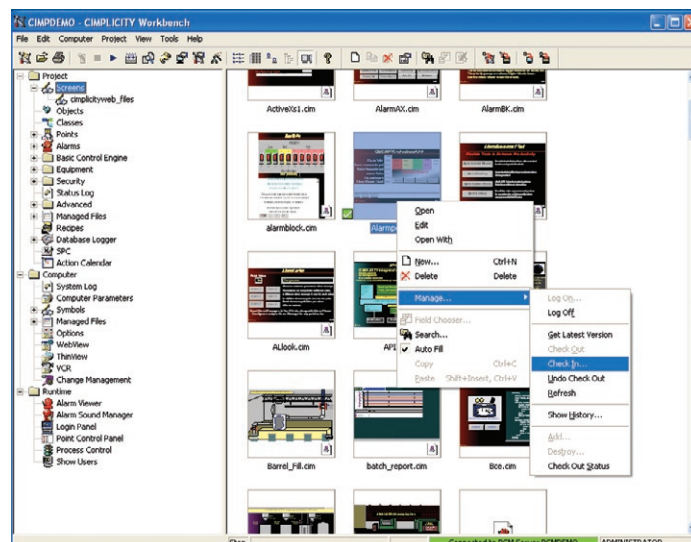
CIMPDEMO - CIMPLICITY Workbench

File Edit Computer Project View Tools Help

Project
Screens
cimplicityweb_files
Objects
Classes
Points
Alarms
Basic Control Engine
Equipment
Security
Status Log
Advanced
Managed Files
Recipes
Database Logger
SPC
Action Calendar
Computer
System Log
Computer Parameters
Symbols
Managed Files
Options
WebView
ThinView
VCR
Change Management
Runtime
Alarm Viewer
Alarm Sound Manager
Login Panel
Point Control Panel
Process Control
Show Users

ActiveXs1.cim
AlarmAX.cim
AlarmBK.cim
alarmblock.cim
Alarmp
ALlook.cim
API
Barrel_Fill.cim
batch_report.cim
Bco.cim

Open
Edit
Open With
New... Ctrl+N
Delete Delete
Manage...
Field Chooser...
Search...
Auto Fill
Copy Ctrl+C
Paste Shift+Insert, Ctrl+V

Log On...
Log Off
Get Latest Version
Check Out
Check In...
Undo Check Out
Refresh
Show History...
Add...
Destroy...
Check Out Status